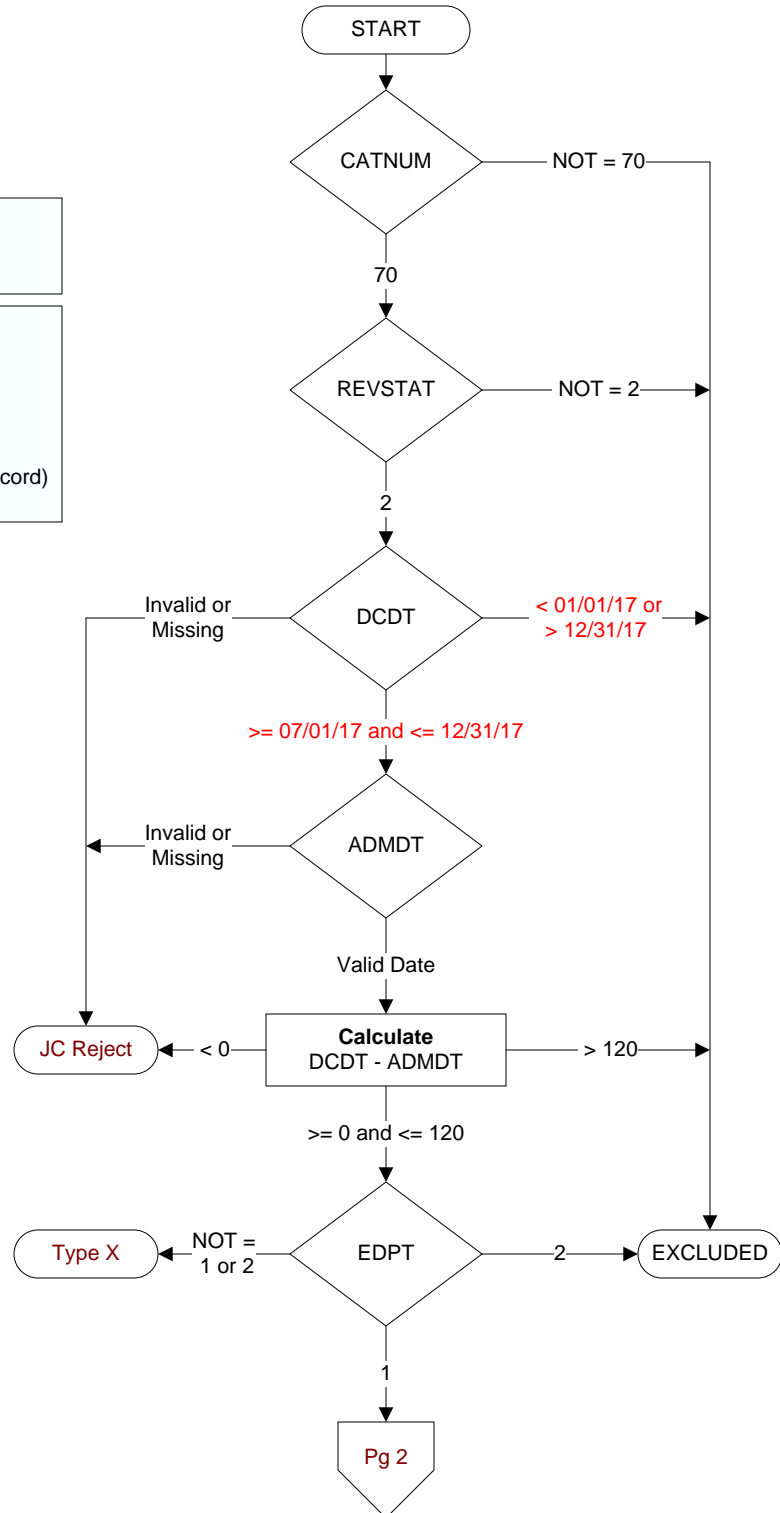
START

CATNUM

NOT = 70

70

cord)

REVSTAT

NOT = 2

2

Invalid or Missing

DCDT

< 01/01/17 or > 12/31/17

>= 07/01/17 and <= 12/31/17

Invalid or Missing

ADMDT

Valid Date

JC Reject

< 0

**Calculate**
DCDT - ADMDT

> 120

>= 0 and <= 120

Type X

NOT = 1 or 2

EDPT

2

EXCLUDED

1

Pg 2